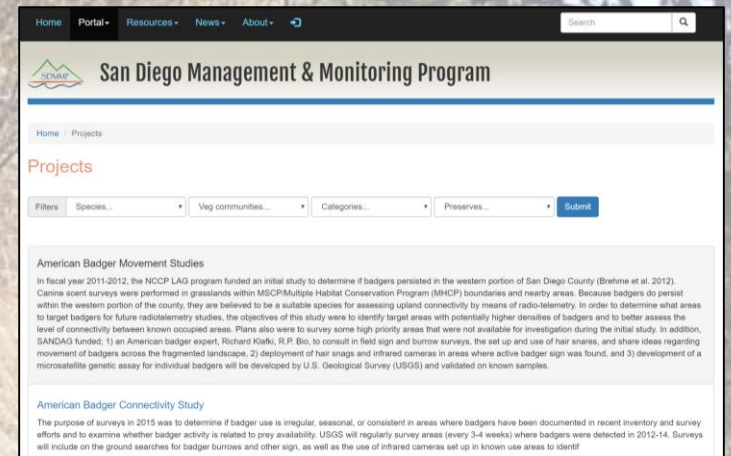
Home Portal▾ Resources▾ News▾ About▾

Search

SDMMP

San Diego Management & Monitoring Program

Home / Projects

Projects

Filters Species... Veg communities... Categories... Preserves... Submit

American Badger Movement Studies

In fiscal year 2011-2012, the NCCP LAG program funded an initial study to determine if badgers persisted in the western portion of San Diego County (Brehme et al. 2012). Canine scent surveys were performed in grasslands within MSCP/Multiple Habitat Conservation Program (MHCP) boundaries and nearby areas. Because badgers do persist within the western portion of the county, they are believed to be a suitable species for assessing upland connectivity by means of radio-telemetry. In order to determine what areas to target badgers for future radiotelemetry studies, the objectives of this study were to identify target areas with potentially higher densities of badgers and to better assess the level of connectivity between known occupied areas. Plans also were to survey some high priority areas that were not available for investigation during the initial study. In addition, SANDAG funded; 1) an American badger expert, Richard Klafki, R.P. Bio, to consult in field sign and burrow surveys, the set up and use of hair snares, and share ideas regarding movement of badgers across the fragmented landscape, 2) deployment of hair snags and infrared cameras in areas where active badger sign was found, and 3) development of a microsatellite genetic assay for individual badgers will be developed by U.S. Geological Survey (USGS) and validated on known samples.

American Badger Connectivity Study

The purpose of surveys in 2015 was to determine if badger use is irregular, seasonal, or consistent in areas where badgers have been documented in recent inventory and survey efforts and to examine whether badger activity is related to prey availability. USGS will regularly survey areas (every 3-4 weeks) where badgers were detected in 2012-14. Surveys will include on the ground searches for badger burrows and other sign, as well as the use of infrared cameras set up in known use areas to identif